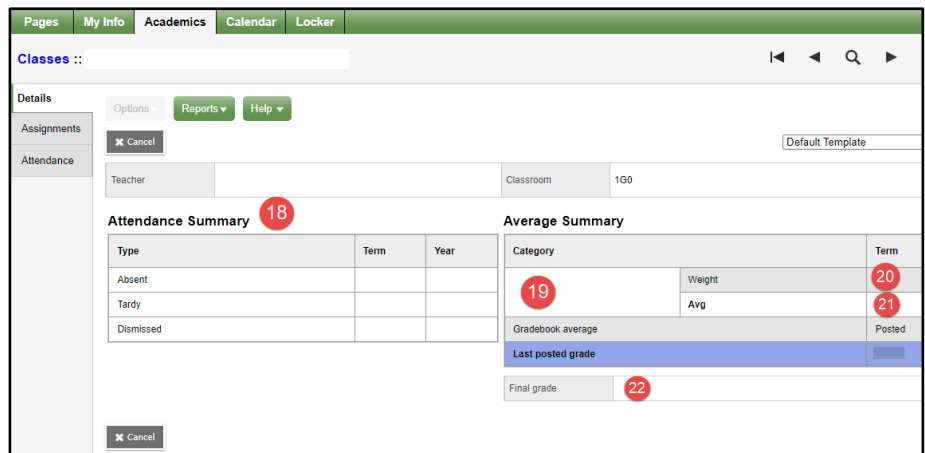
Pages My Info Academics Calendar Locker

Classes ::

Details
Assignments
Attendance

Options Reports Help

Cancel

Default Template

| Teacher | | Classroom | 1G0 |
|---|---|---|---|

Attendance Summary 18

| Type | Term | Year |
|---|---|---|
| Absent | | |
| Tardy | | |
| Dismissed | | |

Average Summary

| Category | | Term |
|---|---|---|
| 19 | Weight | 20 |
| | Avg | 21 |
| Gradebook average | | Posted |
| Last posted grade | | |

Final grade 22

Cancel